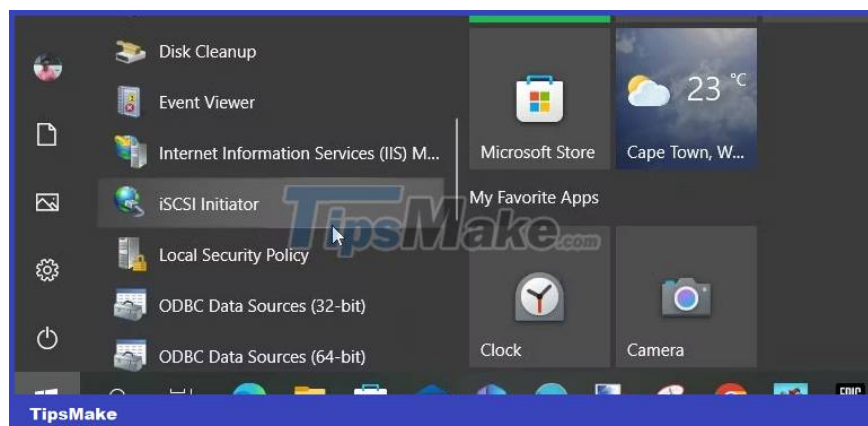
Disk Cleanup
Event Viewer
Internet Information Services (IIS) M...
iSCSI Initiator
Local Security Policy
ODBC Data Sources (32-bit)
ODBC Data Sources (64-bit)

Microsoft Store
23 °C
Cape Town, W...
My Favorite Apps
Clock
Camera

TipsMake.com

TipsMake